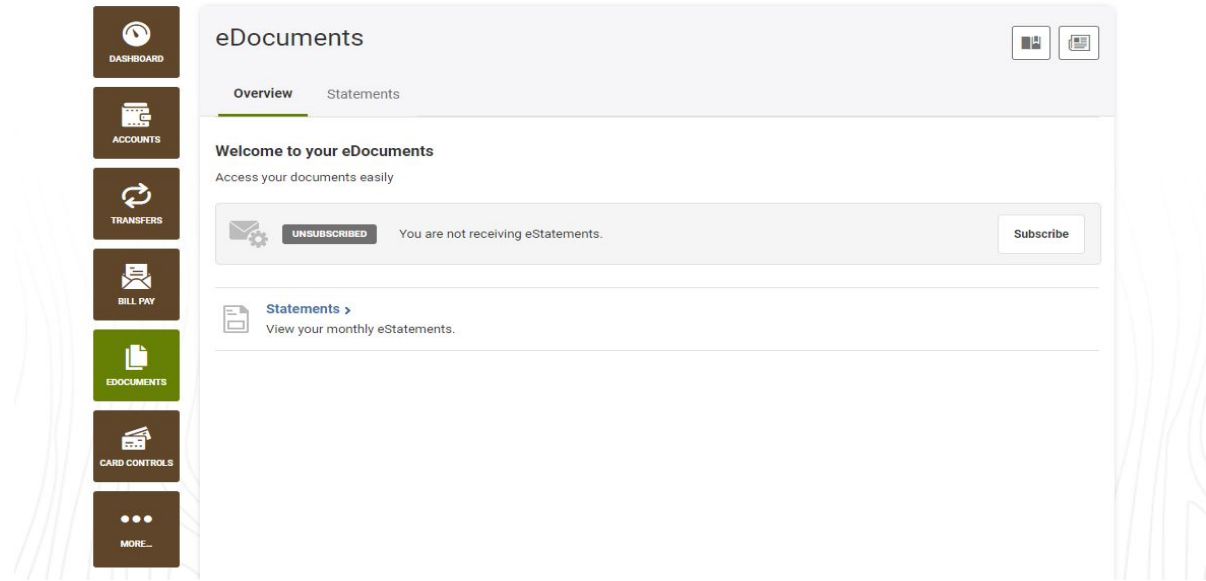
DASHBOARD

ACCOUNTS

TRANSFERS

BILL PAY

EDOCUMENTS

CARD CONTROLS

MORE...

eDocuments

Overview Statements

Welcome to your eDocuments

Access your documents easily

UNSUBSCRIBED You are not receiving eStatements.

Subscribe

Statements >

View your monthly eStatements.